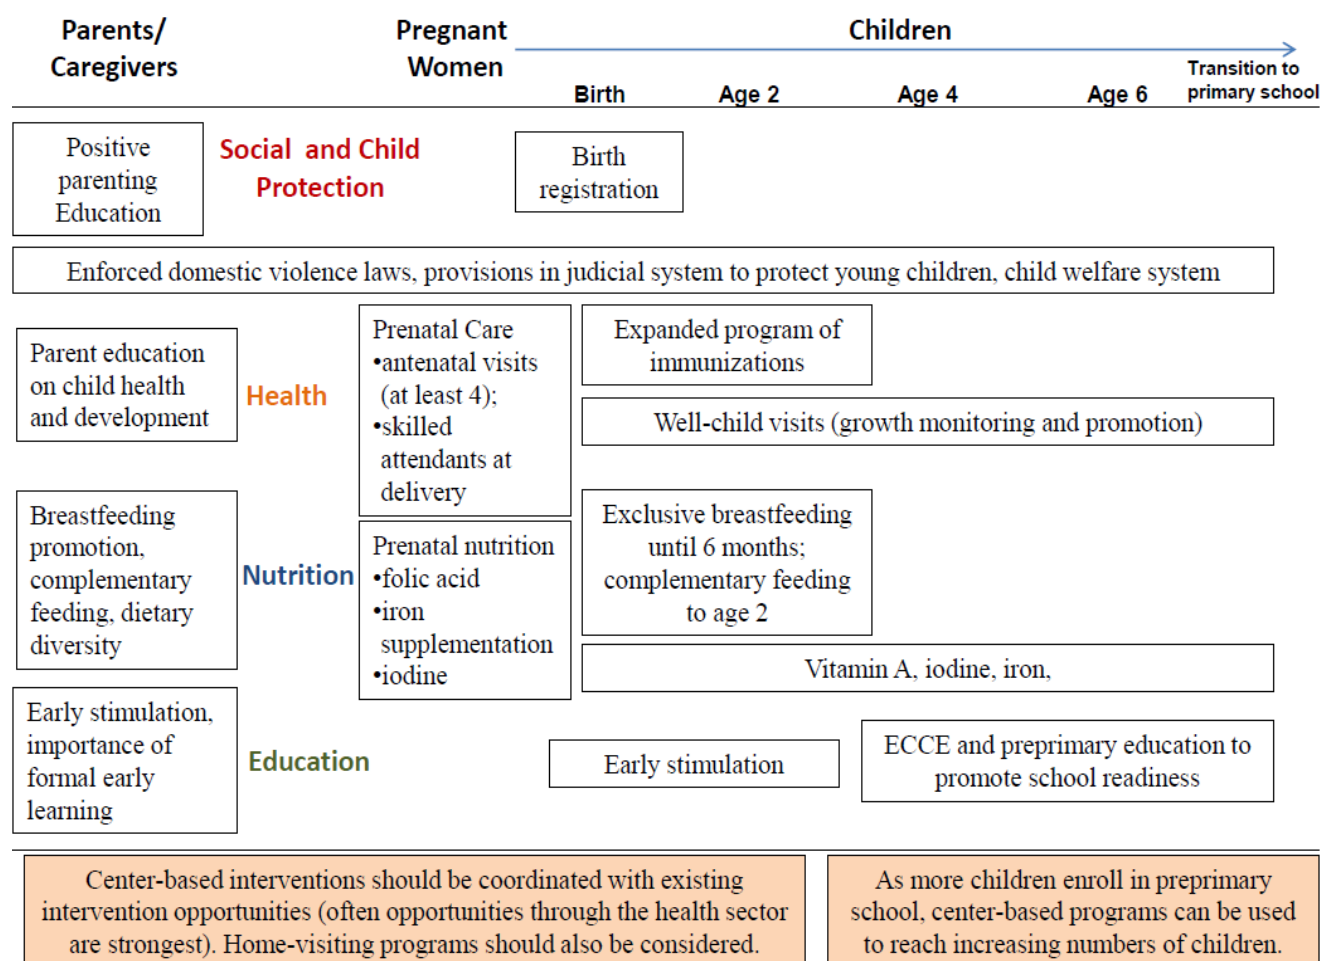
Parents/ Caregivers

Pregnant Women

Children

Transition to primary school

Birth

Age 2

Age 4

Age 6

Positive parenting Education

Social and Child Protection

Birth registration

Enforced domestic violence laws, provisions in judicial system to protect young children, child welfare system

Parent education on child health and development

Health

Prenatal Care
•antenatal visits (at least 4);
•skilled attendants at delivery

Expanded program of immunizations

Well-child visits (growth monitoring and promotion)

Breastfeeding promotion, complementary feeding, dietary diversity

Nutrition

Prenatal nutrition
•folic acid
•iron supplementation
•iodine

Exclusive breastfeeding until 6 months; complementary feeding to age 2

Vitamin A, iodine, iron,

Early stimulation, importance of formal early learning

Education

Early stimulation

ECCE and preprimary education to promote school readiness

Center-based interventions should be coordinated with existing intervention opportunities (often opportunities through the health sector are strongest). Home-visiting programs should also be considered.

As more children enroll in preprimary school, center-based programs can be used to reach increasing numbers of children.